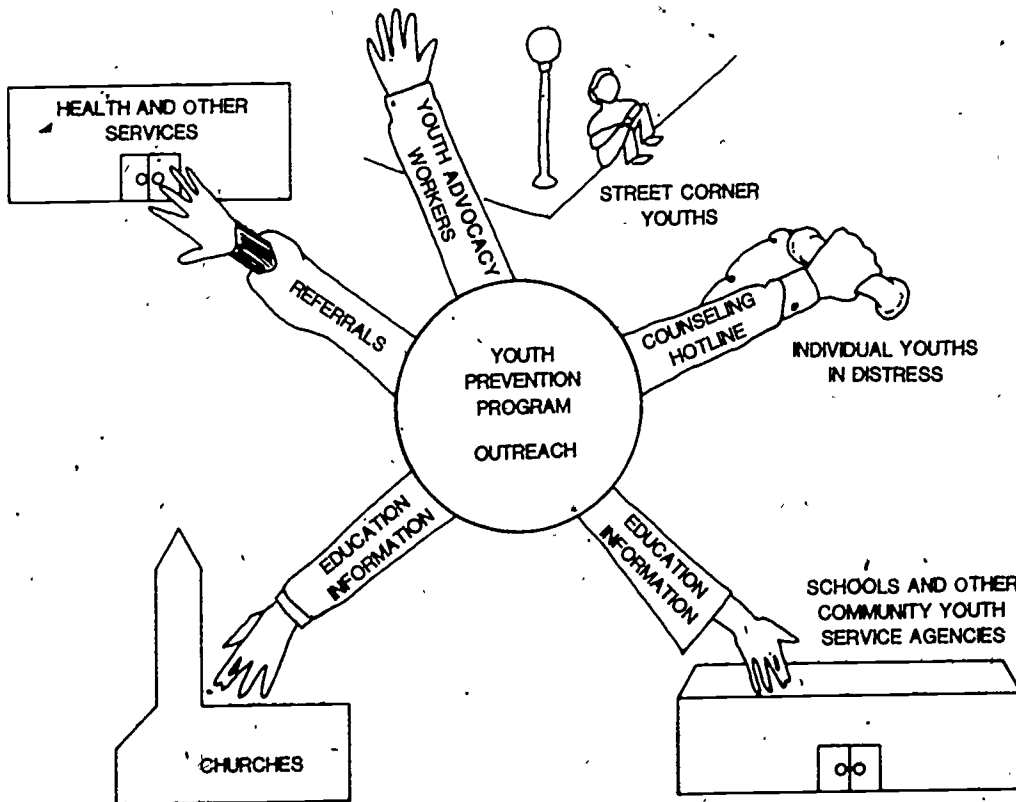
HEALTH AND OTHER SERVICES

YOUTH ADVOCACY WORKERS

STREET CORNER YOUTHS

REFERRALS

YOUTH PREVENTION PROGRAM

OUTREACH

COUNSELING HOTLINE

INDIVIDUAL YOUTHS IN DISTRESS

EDUCATION INFORMATION

EDUCATION INFORMATION

SCHOOLS AND OTHER COMMUNITY YOUTH SERVICE AGENCIES

CHURCHES